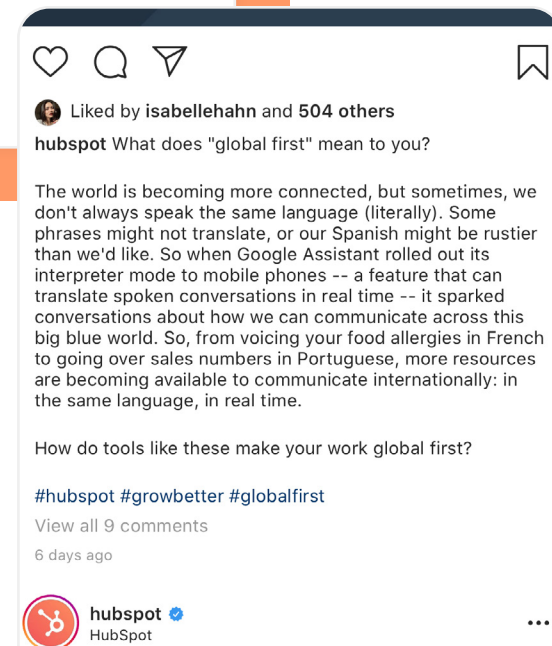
Liked by isabellehahn and 504 others

hubspot What does "global first" mean to you?

The world is becoming more connected, but sometimes, we don't always speak the same language (literally). Some phrases might not translate, or our Spanish might be rustier than we'd like. So when Google Assistant rolled out its interpreter mode to mobile phones -- a feature that can translate spoken conversations in real time -- it sparked conversations about how we can communicate across this big blue world. So, from voicing your food allergies in French to going over sales numbers in Portuguese, more resources are becoming available to communicate internationally: in the same language, in real time.

How do tools like these make your work global first?

#hubspot #growbetter #globalfirst

View all 9 comments

6 days ago

hubspot
HubSpot